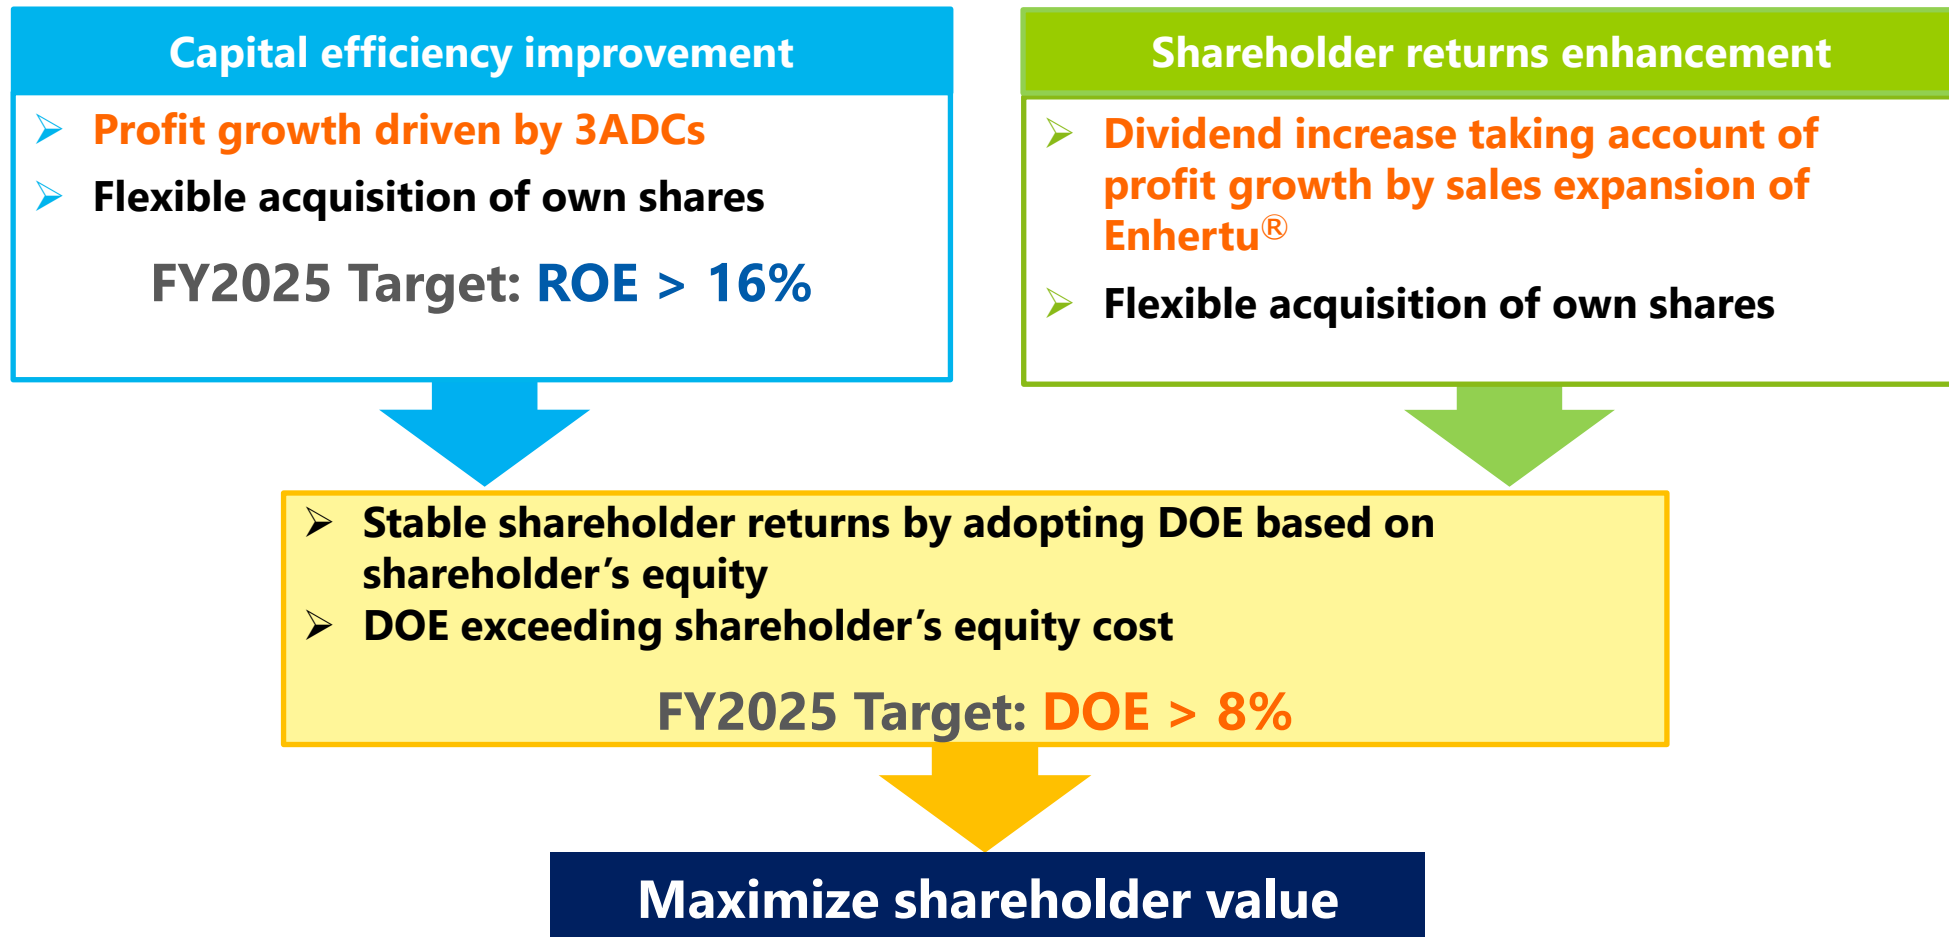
Capital efficiency improvement

➢ Profit growth driven by 3ADCs
➢ Flexible acquisition of own shares

FY2025 Target: ROE > 16%

Shareholder returns enhancement

➢ Dividend increase taking account of profit growth by sales expansion of Enhertu®
➢ Flexible acquisition of own shares

➢ Stable shareholder returns by adopting DOE based on shareholder's equity
➢ DOE exceeding shareholder's equity cost

FY2025 Target: DOE > 8%

Maximize shareholder value